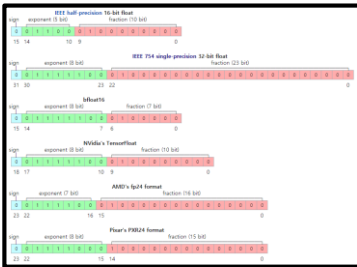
IEEE half-precision 16-bit float
sign exponent (5 bit) fraction (10 bit)
0 0 1 1 0 0 0 1 0 0 0 0 0 0 0 0
15 14 10 9 0

IEEE 754 single-precision 32-bit float
sign exponent (8 bit) fraction (23 bit)
0 0 1 1 1 1 1 0 0 0 1 0 0 0 0 0 0 0 0 0 0 0 0 0 0 0 0 0 0 0 0 0
31 30 23 22 0

bfloat16
sign exponent (8 bit) fraction (7 bit)
0 0 1 1 1 1 1 0 0 0 1 0 0 0 0 0
15 14 7 6 0

NVidia's TensorFloat
sign exponent (8 bit) fraction (10 bit)
0 0 1 1 1 1 1 0 0 0 1 0 0 0 0 0 0 0 0
18 17 10 9 0

AMD's fp24 format
sign exponent (7 bit) fraction (16 bit)
0 0 1 1 1 1 0 0 0 1 0 0 0 0 0 0 0 0 0 0 0 0 0 0
23 22 16 15 0

Pixar's PXR24 format
sign exponent (8 bit) fraction (15 bit)
0 0 1 1 1 1 1 0 0 0 1 0 0 0 0 0 0 0 0 0 0 0 0 0
23 22 15 14 0